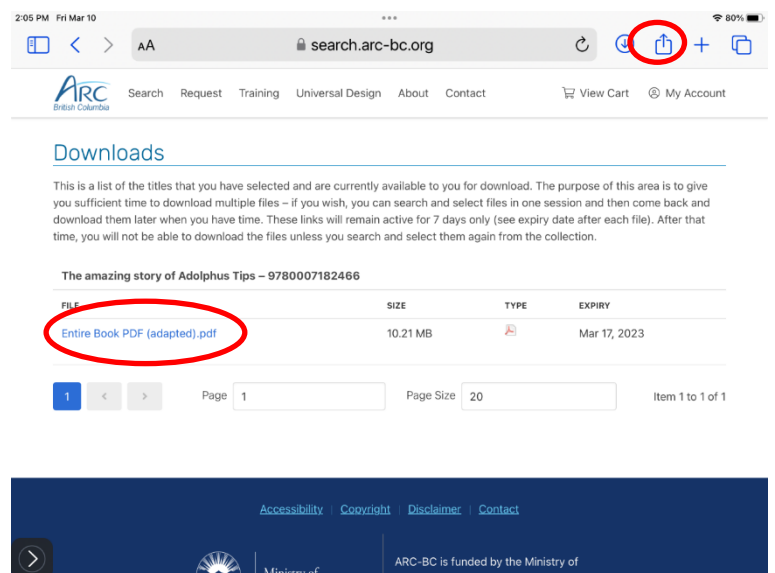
2:05 PM Fri Mar 10

80%

AA search.arc-bc.org

ARC British Columbia

Search Request Training Universal Design About Contact

View Cart My Account

Downloads

This is a list of the titles that you have selected and are currently available to you for download. The purpose of this area is to give you sufficient time to download multiple files – if you wish, you can search and select files in one session and then come back and download them later when you have time. These links will remain active for 7 days only (see expiry date after each file). After that time, you will not be able to download the files unless you search and select them again from the collection.

The amazing story of Adolphus Tips – 9780007182466

| FILE | SIZE | TYPE | EXPIRY |
|---|---|---|---|
| Entire Book PDF (adapted).pdf | 10.21 MB | | Mar 17, 2023 |

1 Page 1 Page Size 20 Item 1 to 1 of 1

Accessibility | Copyright | Disclaimer | Contact

Ministry of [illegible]

ARC-BC is funded by the Ministry of